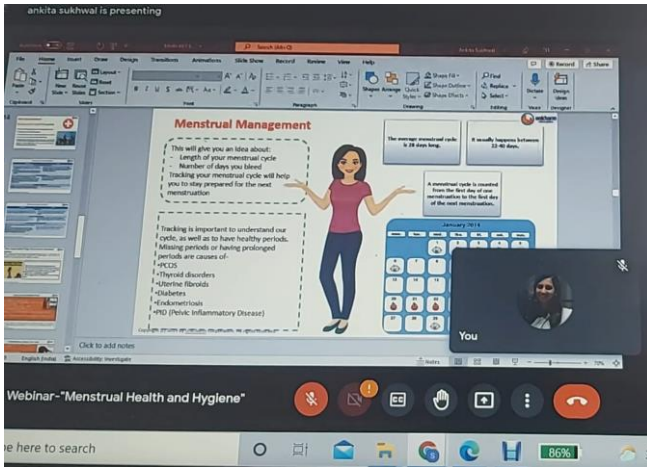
ankita sukhwal is presenting

Search (Alt+Q)

Ankita Sukhwal

File Home Insert Draw Design Transitions Animations Slide Show Record Review View Help

Record Share

Paste New Slide Reuse Slides Layout Reset Section

Shapes Arrange Quick Styles Shape Fill Shape Outline Shape Effects

Find Replace Select

Dictate Designer

Clipboard Slides Font Paragraph Drawing Editing Voice Designer

Menstrual Management

This will give you an idea about:
- Length of your menstrual cycle
- Number of days you bleed
Tracking your menstrual cycle will help you to stay prepared for the next menstruation

The average menstrual cycle is 28 days long.

It usually happens between 22-40 days.

A menstrual cycle is counted from the first day of one menstruation to the first day of the next menstruation.

January 2014

Tracking is important to understand our cycle, as well as to have healthy periods. Missing periods or having prolonged periods are causes of-
•PCOS
•Thyroid disorders
•Uterine fibroids
•Diabetes
•Endometriosis
•PID (Pelvic Inflammatory Disease)

You

Click to add notes

English (India) Accessibility: Investigate

Notes

Webinar-"Menstrual Health and Hygiene"

pe here to search

86%